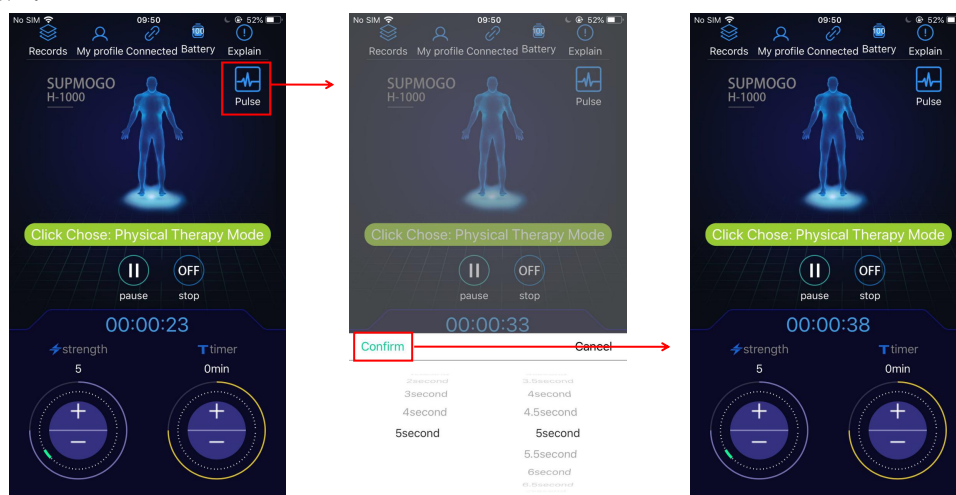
No SIM 09:50 52%

Records My profile Connected Battery Explain

SUPMOGO H-1000

Pulse

Click Chose: Physical Therapy Mode

pause stop

OFF

00:00:23

strength timer

5 0min

+ −

No SIM 09:50 52%

Records My profile Connected Battery Explain

SUPMOGO H-1000

Pulse

Click Chose: Physical Therapy Mode

pause stop

OFF

00:00:33

Confirm Cancel

2second 3second 4second 5second

3.5second 4second 4.5second 5second 5.5second 6second 6.5second

No SIM 09:50 52%

Records My profile Connected Battery Explain

SUPMOGO H-1000

Pulse

Click Chose: Physical Therapy Mode

pause stop

OFF

00:00:38

strength timer

5 0min

+ −